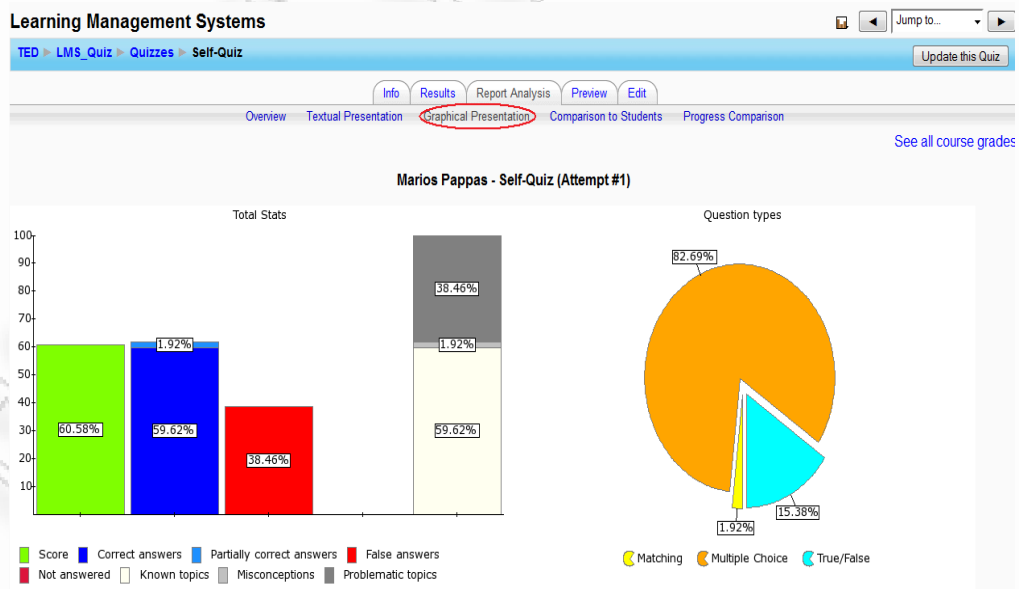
Learning Management Systems

Jump to...

TED ▶ LMS_Quiz ▶ Quizzes ▶ Self-Quiz

Update this Quiz

Info | Results | Report Analysis | Preview | Edit

Overview | Textual Presentation | Graphical Presentation | Comparison to Students | Progress Comparison

See all course grades

Marios Pappas - Self-Quiz (Attempt #1)

Total Stats

100
90
80
70
60
50
40
30
20
10

60.58%
1.92%
59.62%
38.46%
38.46%
1.92%
59.62%

Score | Correct answers | Partially correct answers | False answers
Not answered | Known topics | Misconceptions | Problematic topics

Question types

82.69%
1.92%
15.38%

Matching | Multiple Choice | True/False